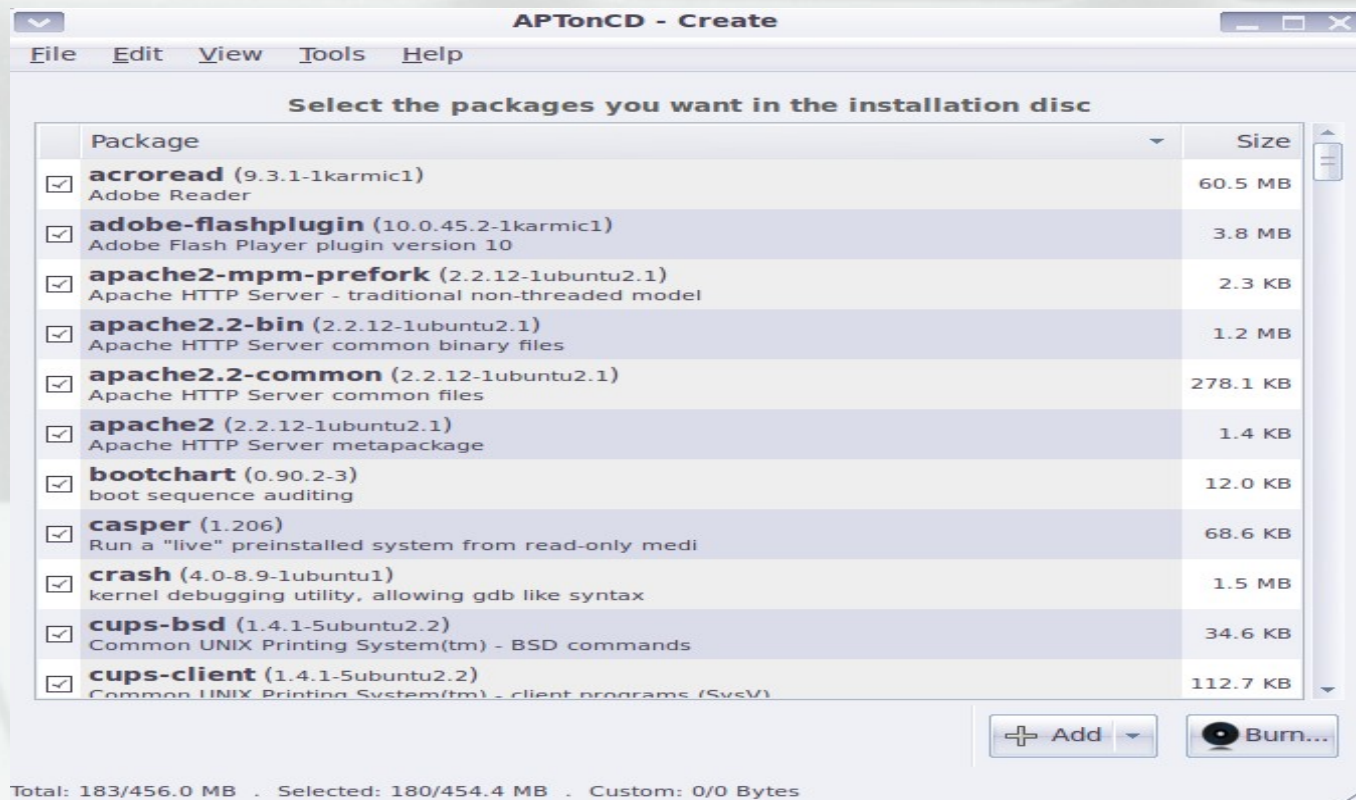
APTonCD - Create

File Edit View Tools Help

Select the packages you want in the installation disc

| Package | Size |
|---|---|
| **acroread** (9.3.1-1karmic1) Adobe Reader | 60.5 MB |
| **adobe-flashplugin** (10.0.45.2-1karmic1) Adobe Flash Player plugin version 10 | 3.8 MB |
| **apache2-mpm-prefork** (2.2.12-1ubuntu2.1) Apache HTTP Server - traditional non-threaded model | 2.3 KB |
| **apache2.2-bin** (2.2.12-1ubuntu2.1) Apache HTTP Server common binary files | 1.2 MB |
| **apache2.2-common** (2.2.12-1ubuntu2.1) Apache HTTP Server common files | 278.1 KB |
| **apache2** (2.2.12-1ubuntu2.1) Apache HTTP Server metapackage | 1.4 KB |
| **bootchart** (0.90.2-3) boot sequence auditing | 12.0 KB |
| **casper** (1.206) Run a "live" preinstalled system from read-only medi | 68.6 KB |
| **crash** (4.0-8.9-1ubuntu1) kernel debugging utility, allowing gdb like syntax | 1.5 MB |
| **cups-bsd** (1.4.1-5ubuntu2.2) Common UNIX Printing System(tm) - BSD commands | 34.6 KB |
| **cups-client** (1.4.1-5ubuntu2.2) Common UNIX Printing System(tm) - client programs (SysV) | 112.7 KB |

Add

Burn...

Total: 183/456.0 MB . Selected: 180/454.4 MB . Custom: 0/0 Bytes